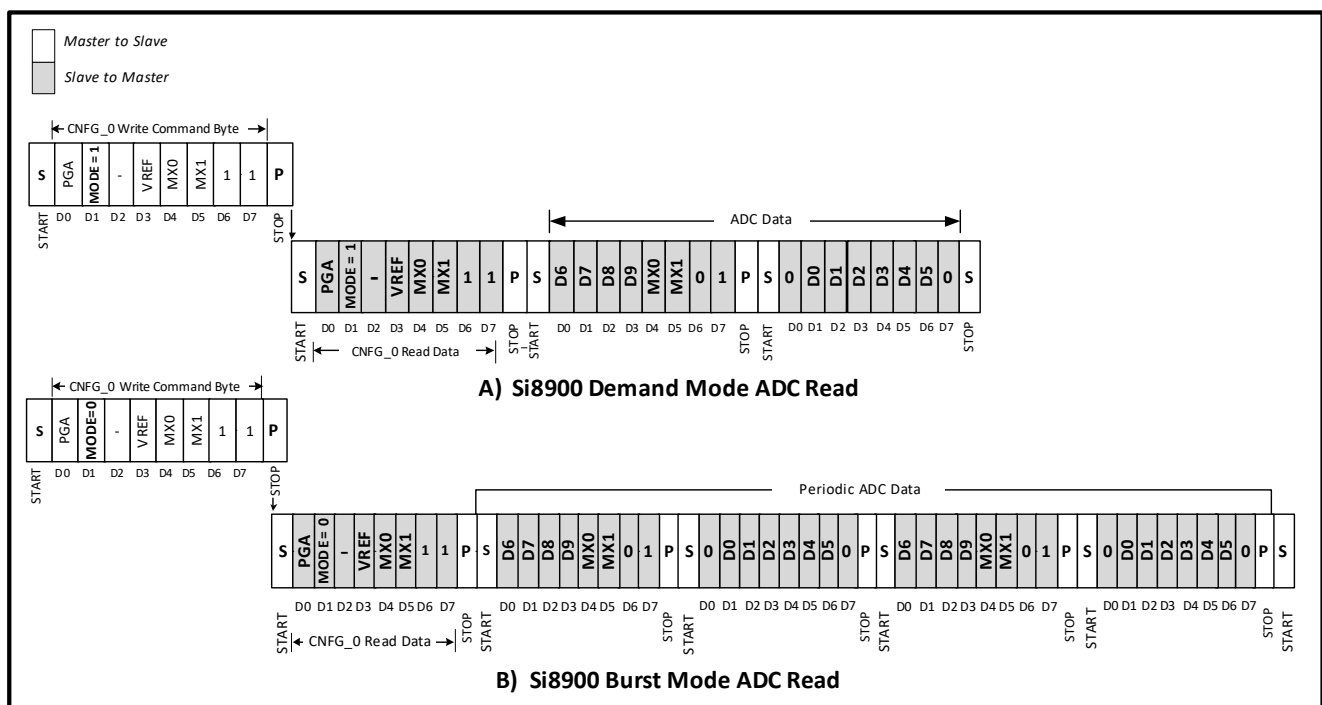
Master to Slave

Slave to Master

CNFG_0 Write Command Byte

| S | PGA | MODE = 1 | - | VREF | MX0 | MX1 | 1 | 1 | P |
|---|---|---|---|---|---|---|---|---|---|
| START | D0 | D1 | D2 | D3 | D4 | D5 | D6 | D7 | STOP |

ADC Data

| S | PGA | MODE = 1 | - | VREF | MX0 | MX1 | 1 | 1 | P | S | D6 | D7 | D8 | D9 | MX0 | MX1 | 0 | 1 | P | S | 0 | D0 | D1 | D2 | D3 | D4 | D5 | 0 | S |
|---|---|---|---|---|---|---|---|---|---|---|---|---|---|---|---|---|---|---|---|---|---|---|---|---|---|---|---|---|---|
| START | D0 | D1 | D2 | D3 | D4 | D5 | D6 | D7 | STOP | START | D0 | D1 | D2 | D3 | D4 | D5 | D6 | D7 | STOP | START | | D0 | D1 | D2 | D3 | D4 | D5 | D6 | D7 | STOP |

CNFG_0 Read Data

A) Si8900 Demand Mode ADC Read

CNFG_0 Write Command Byte

| S | PGA | MODE=0 | - | VREF | MX0 | MX1 | 1 | 1 | P |
|---|---|---|---|---|---|---|---|---|---|
| START | D0 | D1 | D2 | D3 | D4 | D5 | D6 | D7 | STOP |

Periodic ADC Data

| S | PGA | MODE = 0 | - | VREF | MX0 | MX1 | 1 | 1 | P | S | D6 | D7 | D8 | D9 | MX0 | MX1 | 0 | 1 | P | S | 0 | D0 | D1 | D2 | D3 | D4 | D5 | 0 | P | S | D6 | D7 | D8 | D9 | MX0 | MX1 | 0 | 1 | P | S | 0 | D0 | D1 | D2 | D3 | D4 | D5 | 0 | P | S |
|---|---|---|---|---|---|---|---|---|---|---|---|---|---|---|---|---|---|---|---|---|---|---|---|---|---|---|---|---|---|---|---|---|---|---|---|---|---|---|---|---|---|---|---|---|---|---|---|---|---|---|
| START | D0 | D1 | D2 | D3 | D4 | D5 | D6 | D7 | STOP | START | D0 | D1 | D2 | D3 | D4 | D5 | D6 | D7 | STOP | START | | D0 | D1 | D2 | D3 | D4 | D5 | D6 | D7 | STOP | START | D0 | D1 | D2 | D3 | D4 | D5 | D6 | D7 | STOP | START | | D0 | D1 | D2 | D3 | D4 | D5 | D6 | D7 | STOP | START |

CNFG_0 Read Data

B) Si8900 Burst Mode ADC Read